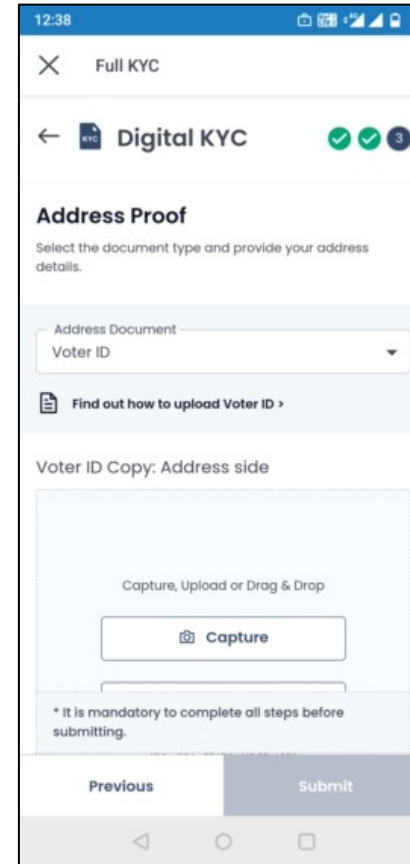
12:38

Full KYC

Digital KYC

3

Address Proof

Select the document type and provide your address details.

Address Document

Voter ID

Find out how to upload Voter ID >

Voter ID Copy: Address side

Capture, Upload or Drag & Drop

Capture

* It is mandatory to complete all steps before submitting.

Previous

Submit